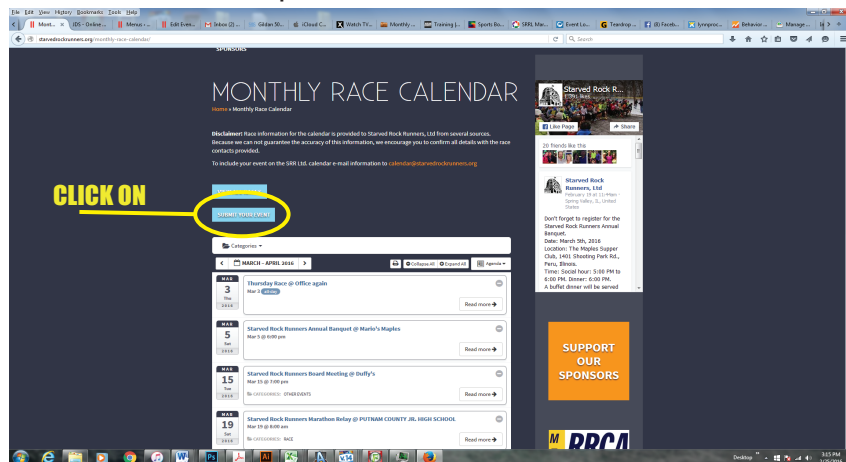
File Edit View History Bookmarks Tools Help

Mont... | IDS - Online ... | Menus - ... | Edit Even... | Inbox (2) ... | Gildan 50... | iCloud C... | Watch TV... | Monthly... | Training |... | Sports Bo... | SRRL Mar... | Event Lis... | Teardrop ... | (8) Faceb... | lynnproc... | Behavior ... | Manage ...

starvedrockrunners.org/monthly-race-calendar/

Search

SPONSORS

MONTHLY RACE CALENDAR

Home » Monthly Race Calendar

Disclaimer: Race information for the calendar is provided to Starved Rock Runners, Ltd from several sources. Because we can not guarantee the accuracy of this information, we encourage you to confirm all details with the race contacts provided.

To include your event on the SRR Ltd. calendar e-mail information to calendar@starvedrockrunners.org

CLICK ON

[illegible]

SUBMIT YOUR EVENT

Categories

MARCH – APRIL 2016

Collapse All | Expand All | Agenda

MAR 3 Thu 2016
Thursday Race @ Office again
Mar 3 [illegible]
Read more

MAR 5 Sat 2016
Starved Rock Runners Annual Banquet @ Mario's Maples
Mar 5 @ 6:00 pm
Read more

MAR 15 Tue 2016
Starved Rock Runners Board Meeting @ Duffy's
Mar 15 @ 7:00 pm
CATEGORIES: OTHER EVENTS
Read more

MAR 19 Sat 2016
Starved Rock Runners Marathon Relay @ PUTNAM COUNTY JR. HIGH SCHOOL
Mar 19 @ 8:00 am
CATEGORIES: RACE
Read more

Starved Rock Runners
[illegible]
Like Page | Share
20 friends like this

Starved Rock Runners, Ltd
February 19 at 11:44pm · Spring Valley, IL, United States

Don't forget to register for the Starved Rock Runners Annual Banquet.
Date: March 5th, 2016
Location: The Maples Supper Club, 1401 Shooting Park Rd., Peru, Illinois.
Time: Social hour: 5:00 PM to 6:00 PM. Dinner: 6:00 PM.
A buffet dinner will be served

SUPPORT OUR SPONSORS

RRCA

Desktop
3:15 PM
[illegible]